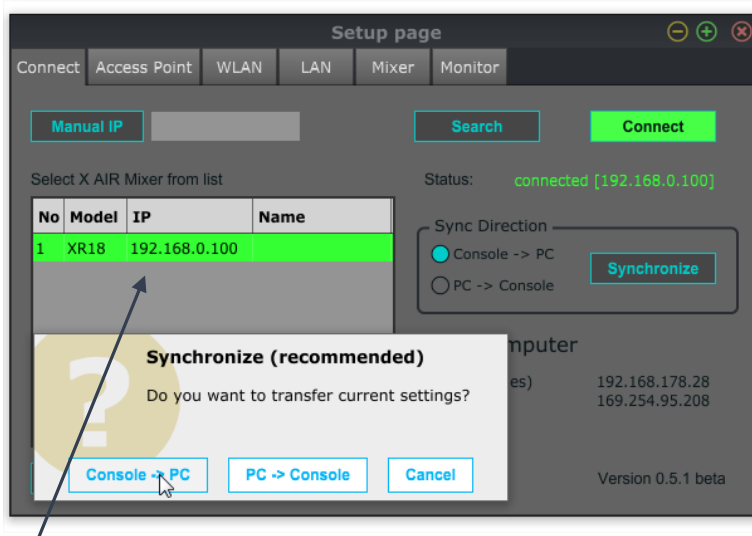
Setup page

Connect | Access Point | WLAN | LAN | Mixer | Monitor

Manual IP

Search

Connect

Select X AIR Mixer from list

Status: connected [192.168.0.100]

| No | Model | IP | Name |
|---|---|---|---|
| 1 | XR18 | 192.168.0.100 | |

Sync Direction

Console -> PC

PC -> Console

Synchronize

mputer

es)

192.168.178.28
169.254.95.208

Synchronize (recommended)

Do you want to transfer current settings?

Console -> PC

PC -> Console

Cancel

Version 0.5.1 beta